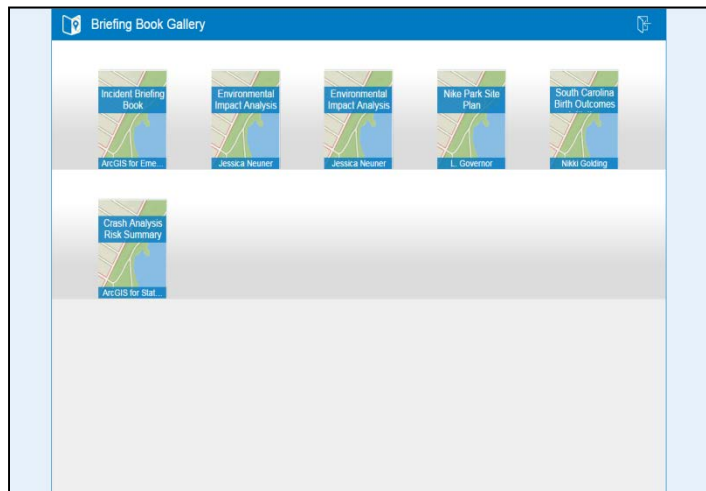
Briefing Book Gallery

Incident Briefing Book
ArcGIS for Eme...

Environmental Impact Analysis
Jessica Neuner

Environmental Impact Analysis
Jessica Neuner

Nike Park Site Plan
L. Governor

South Carolina Birth Outcomes
Nikki Golding

Crash Analysis Risk Summary
ArcGIS for Stat...